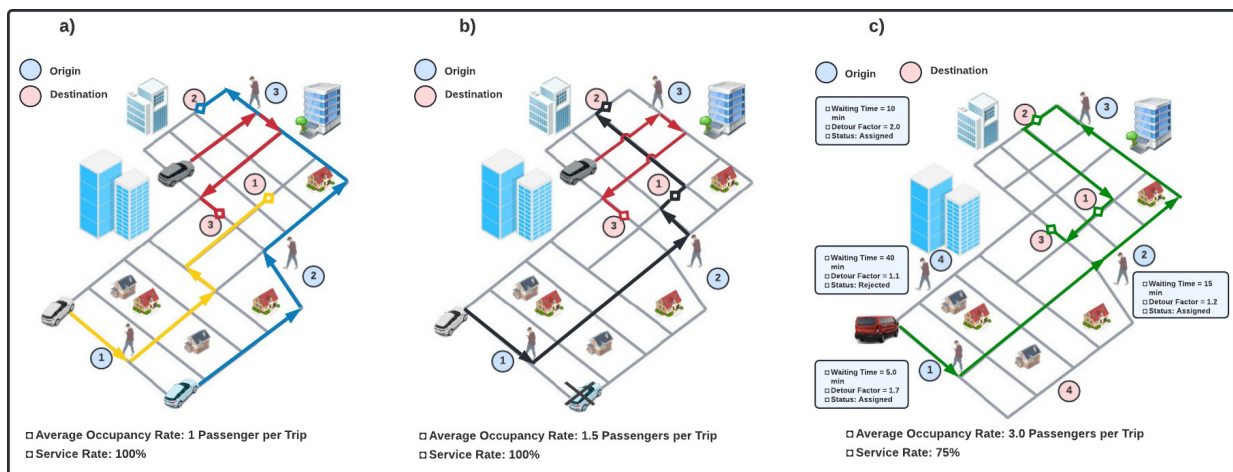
a)

Origin
Destination

2 3 1 3 2 1

Average Occupancy Rate: 1 Passenger per Trip
Service Rate: 100%

b)

Origin
Destination

2 3 1 3 2 1

Average Occupancy Rate: 1.5 Passengers per Trip
Service Rate: 100%

c)

Origin
Destination

Waiting Time = 10 min
Detour Factor = 2.0
Status: Assigned

2 3 1 3 2 4

Waiting Time = 40 min
Detour Factor = 1.1
Status: Rejected

Waiting Time = 15 min
Detour Factor = 1.2
Status: Assigned

Waiting Time = 5.0 min
Detour Factor = 1.7
Status: Assigned

1 4

Average Occupancy Rate: 3.0 Passengers per Trip
Service Rate: 75%